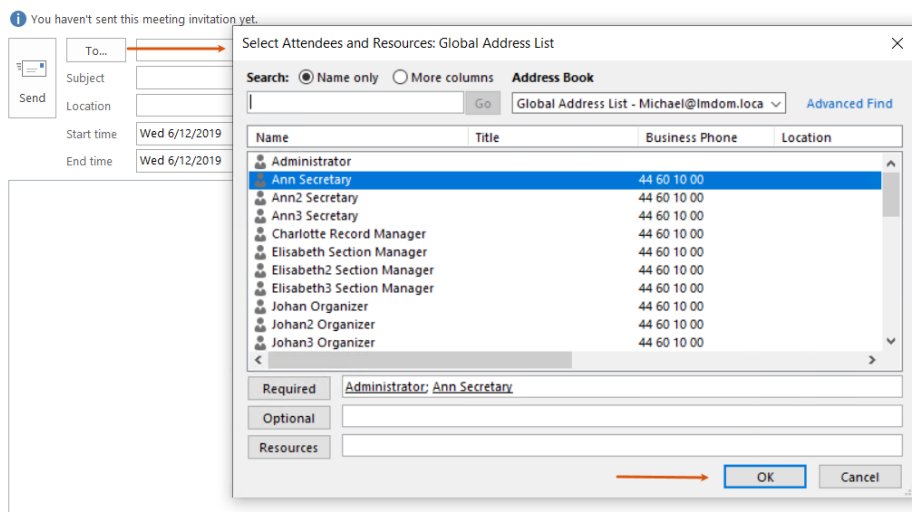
You haven't sent this meeting invitation yet.

Send

To...

Subject

Location

Start time Wed 6/12/2019

End time Wed 6/12/2019

Select Attendees and Resources: Global Address List

Search: Name only More columns

Address Book

Go

Global Address List - Michael@lmdom.loca

Advanced Find

| Name | Title | Business Phone | Location |
|---|---|---|---|
| Administrator | | | |
| Ann Secretary | | 44 60 10 00 | |
| Ann2 Secretary | | 44 60 10 00 | |
| Ann3 Secretary | | 44 60 10 00 | |
| Charlotte Record Manager | | 44 60 10 00 | |
| Elisabeth Section Manager | | 44 60 10 00 | |
| Elisabeth2 Section Manager | | 44 60 10 00 | |
| Elisabeth3 Section Manager | | 44 60 10 00 | |
| Johan Organizer | | 44 60 10 00 | |
| Johan2 Organizer | | 44 60 10 00 | |
| Johan3 Organizer | | 44 60 10 00 | |

Required Administrator; Ann Secretary

Optional

Resources

OK

Cancel